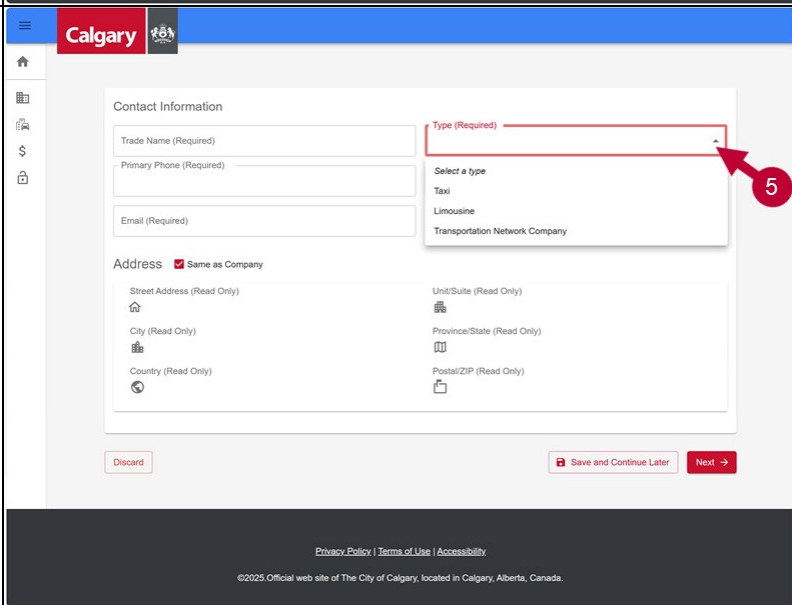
Calgary

Contact Information

Trade Name (Required)

Type (Required)

Select a type
Taxi
Limousine
Transportation Network Company

5

Primary Phone (Required)

Email (Required)

Address Same as Company

Street Address (Read Only)

Unit/Suite (Read Only)

City (Read Only)

Province/State (Read Only)

Country (Read Only)

Postal/ZIP (Read Only)

Discard

Save and Continue Later

Next →

Privacy Policy | Terms of Use | Accessibility

©2025.Official web site of The City of Calgary, located in Calgary, Alberta, Canada.